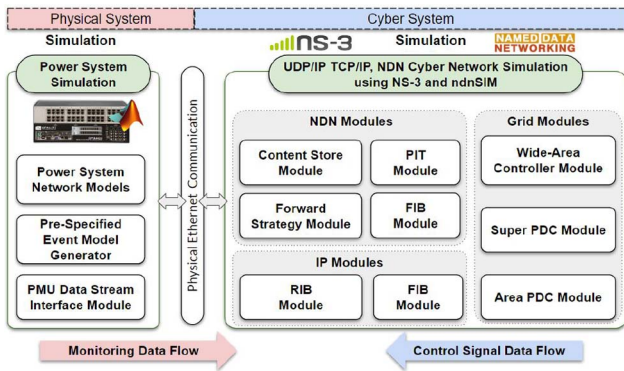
Physical System

Cyber System

Simulation

ns-3

Simulation

NAMED DATA NETWORKING

Power System Simulation

Power System Network Models

Pre-Specified Event Model Generator

PMU Data Stream Interface Module

Physical Ethernet Communication

UDP/IP TCP/IP, NDN Cyber Network Simulation using NS-3 and ndnSIM

NDN Modules

Content Store Module

PIT Module

Forward Strategy Module

FIB Module

IP Modules

RIB Module

FIB Module

Grid Modules

Wide-Area Controller Module

Super PDC Module

Area PDC Module

Monitoring Data Flow

Control Signal Data Flow